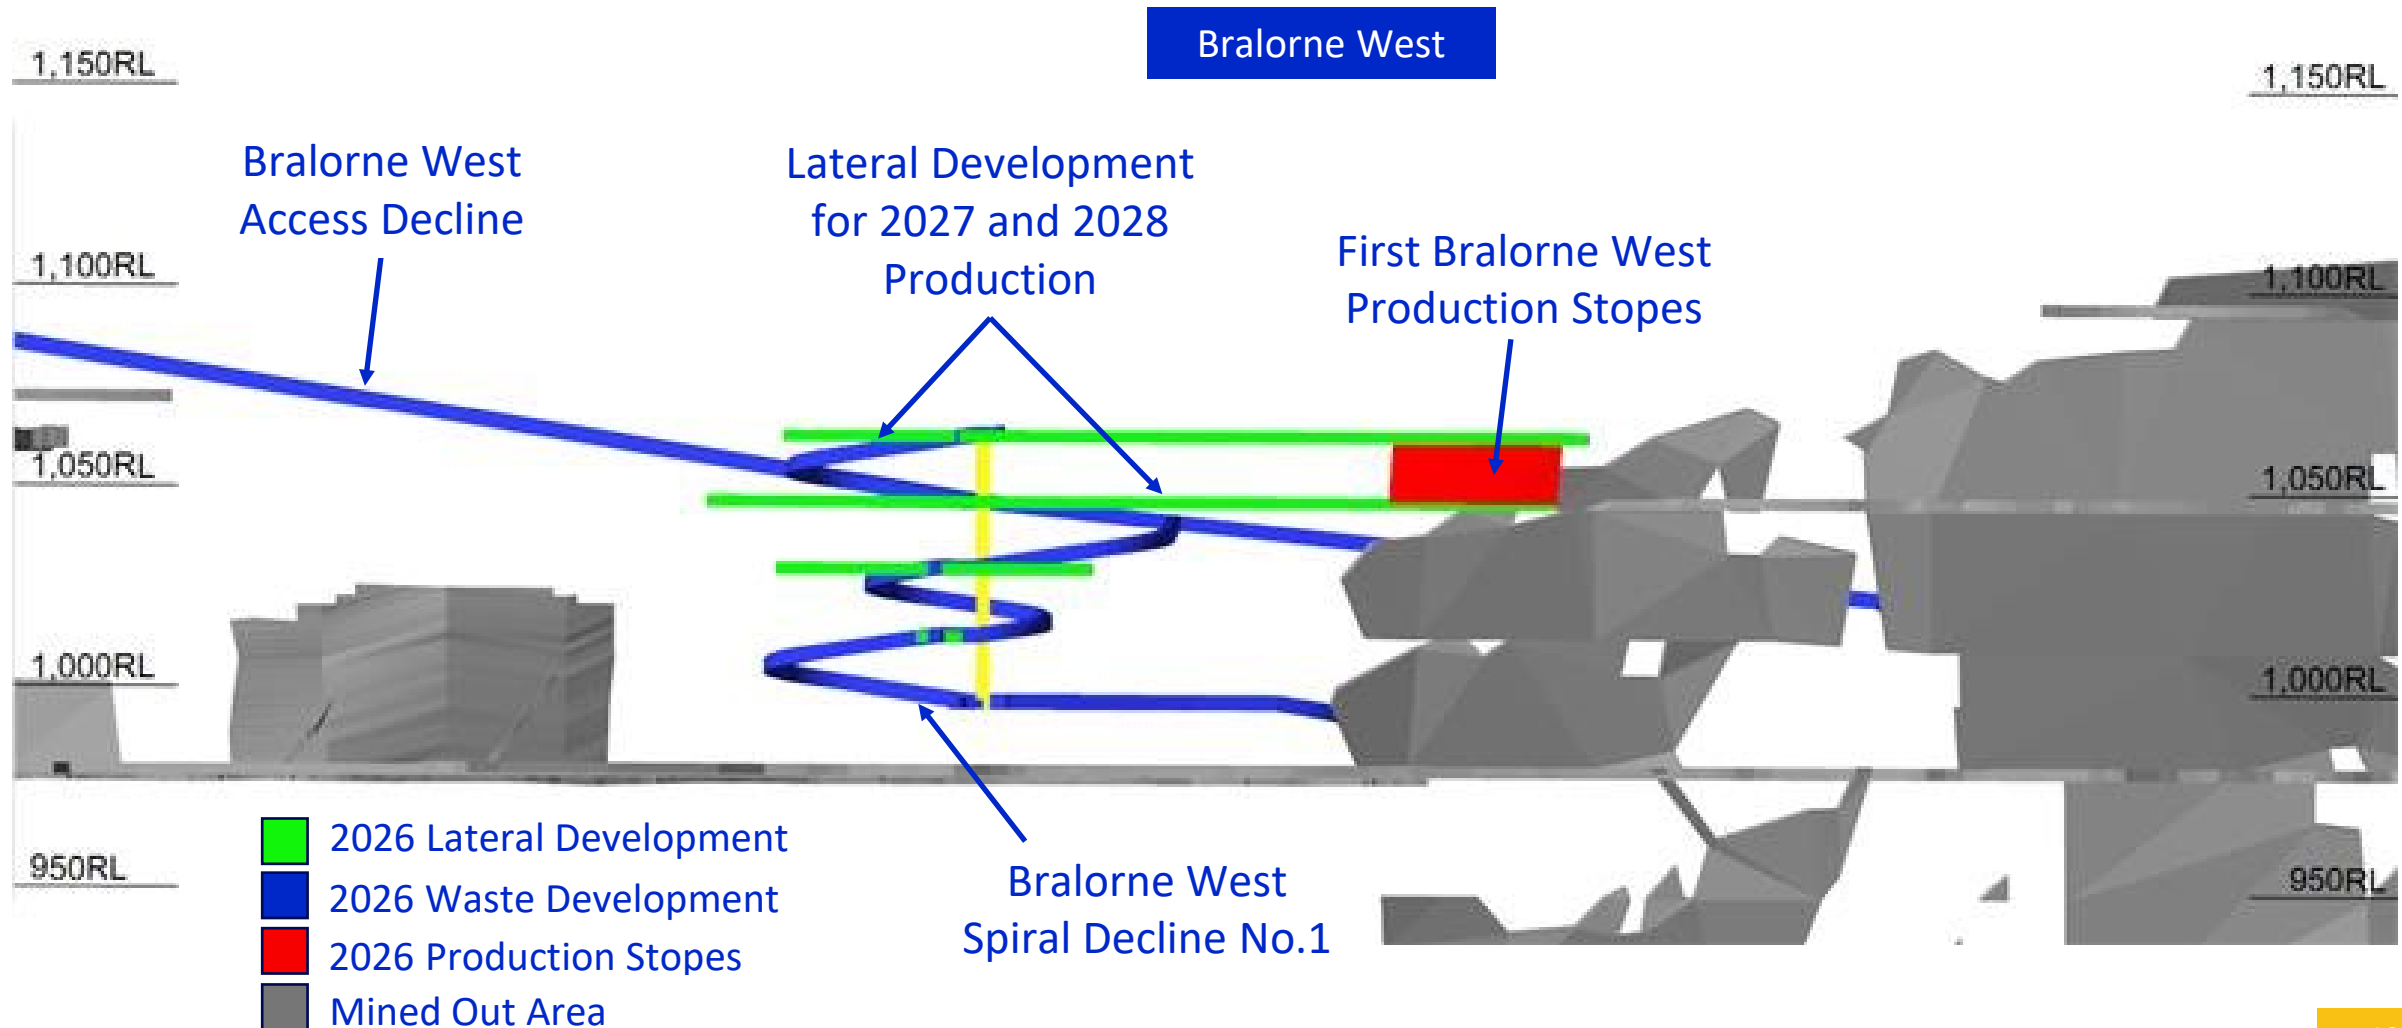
Bralorne West

1,150RL

1,150RL

Bralorne West Access Decline

Lateral Development for 2027 and 2028 Production

First Bralorne West Production Stopes

1,100RL

1,100RL

1,050RL

1,050RL

1,000RL

1,000RL

950RL

950RL

2026 Lateral Development
2026 Waste Development
2026 Production Stopes
Mined Out Area

Bralorne West Spiral Decline No.1